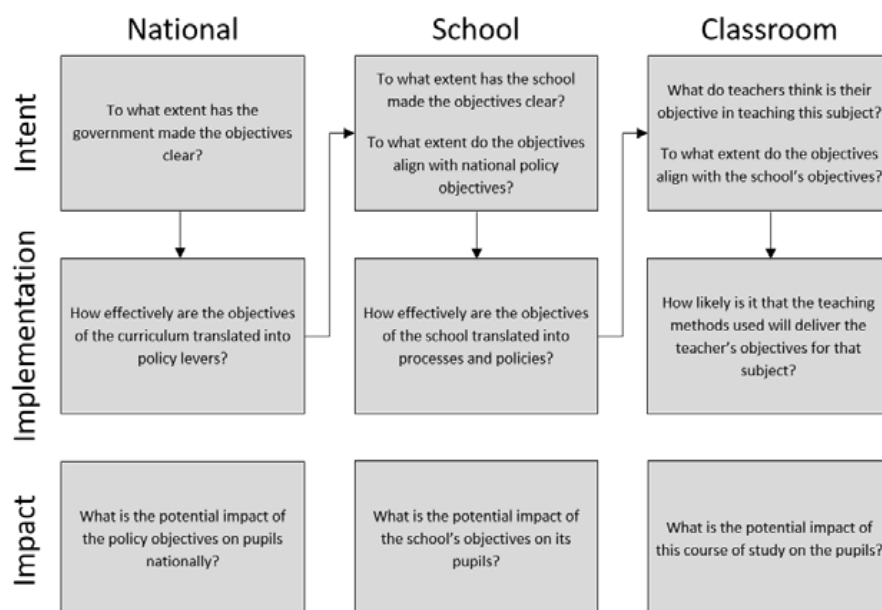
| | National | School | Classroom |
|---|---|---|---|
| Intent | To what extent has the government made the objectives clear? | To what extent has the school made the objectives clear?<br><br>To what extent do the objectives align with national policy objectives? | What do teachers think is their objective in teaching this subject?<br><br>To what extent do the objectives align with the school's objectives? |
| Implementation | How effectively are the objectives of the curriculum translated into policy levers? | How effectively are the objectives of the school translated into processes and policies? | How likely is it that the teaching methods used will deliver the teacher's objectives for that subject? |
| Impact | What is the potential impact of the policy objectives on pupils nationally? | What is the potential impact of the school's objectives on its pupils? | What is the potential impact of this course of study on the pupils? |